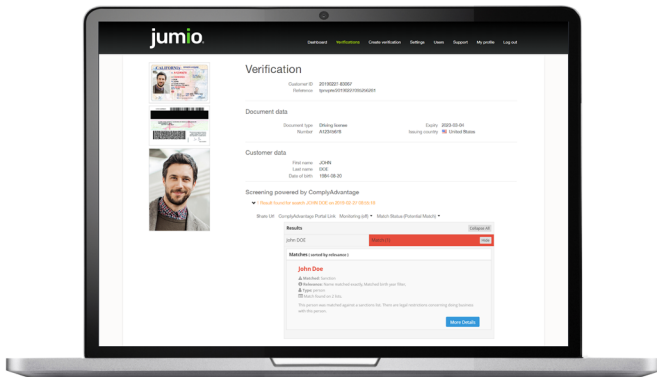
jumio.

Dashboard Verifications Create verification Settings Users Support My profile Log out

CALIFORNIA

Verification

Customer ID 20190301-83067
Reference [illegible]

Document data

Document type Driving license
Number A1234567
Expiry 2023-03-04
Issuing country United States

Customer data

First name JOHN
Last name DOE
Date of birth 1981-08-20

Screening powered by ComplyAdvantage

1 Result found for search JOHN DOE on 2019-03-01 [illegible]

Share Url ComplyAdvantage Portal Link Monitoring (off) Match Status (Potential Match)

Results Collapse All

JOHN DOE Match

Matches ( sorted by relevance )

John Doe

Matched: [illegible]
Relevance: Name matched exactly, Matched birth year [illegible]
Type: person
Match found in 2 lists

This person was matched against a sanctions list. There are legal restrictions concerning doing business with the person.

More Details